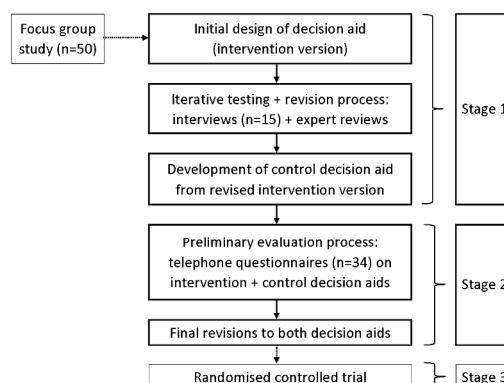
Focus group study (n=50)

Initial design of decision aid (intervention version)

Iterative testing + revision process: interviews (n=15) + expert reviews

Development of control decision aid from revised intervention version

Stage 1

Preliminary evaluation process: telephone questionnaires (n=34) on intervention + control decision aids

Final revisions to both decision aids

Stage 2

Randomised controlled trial

Stage 3